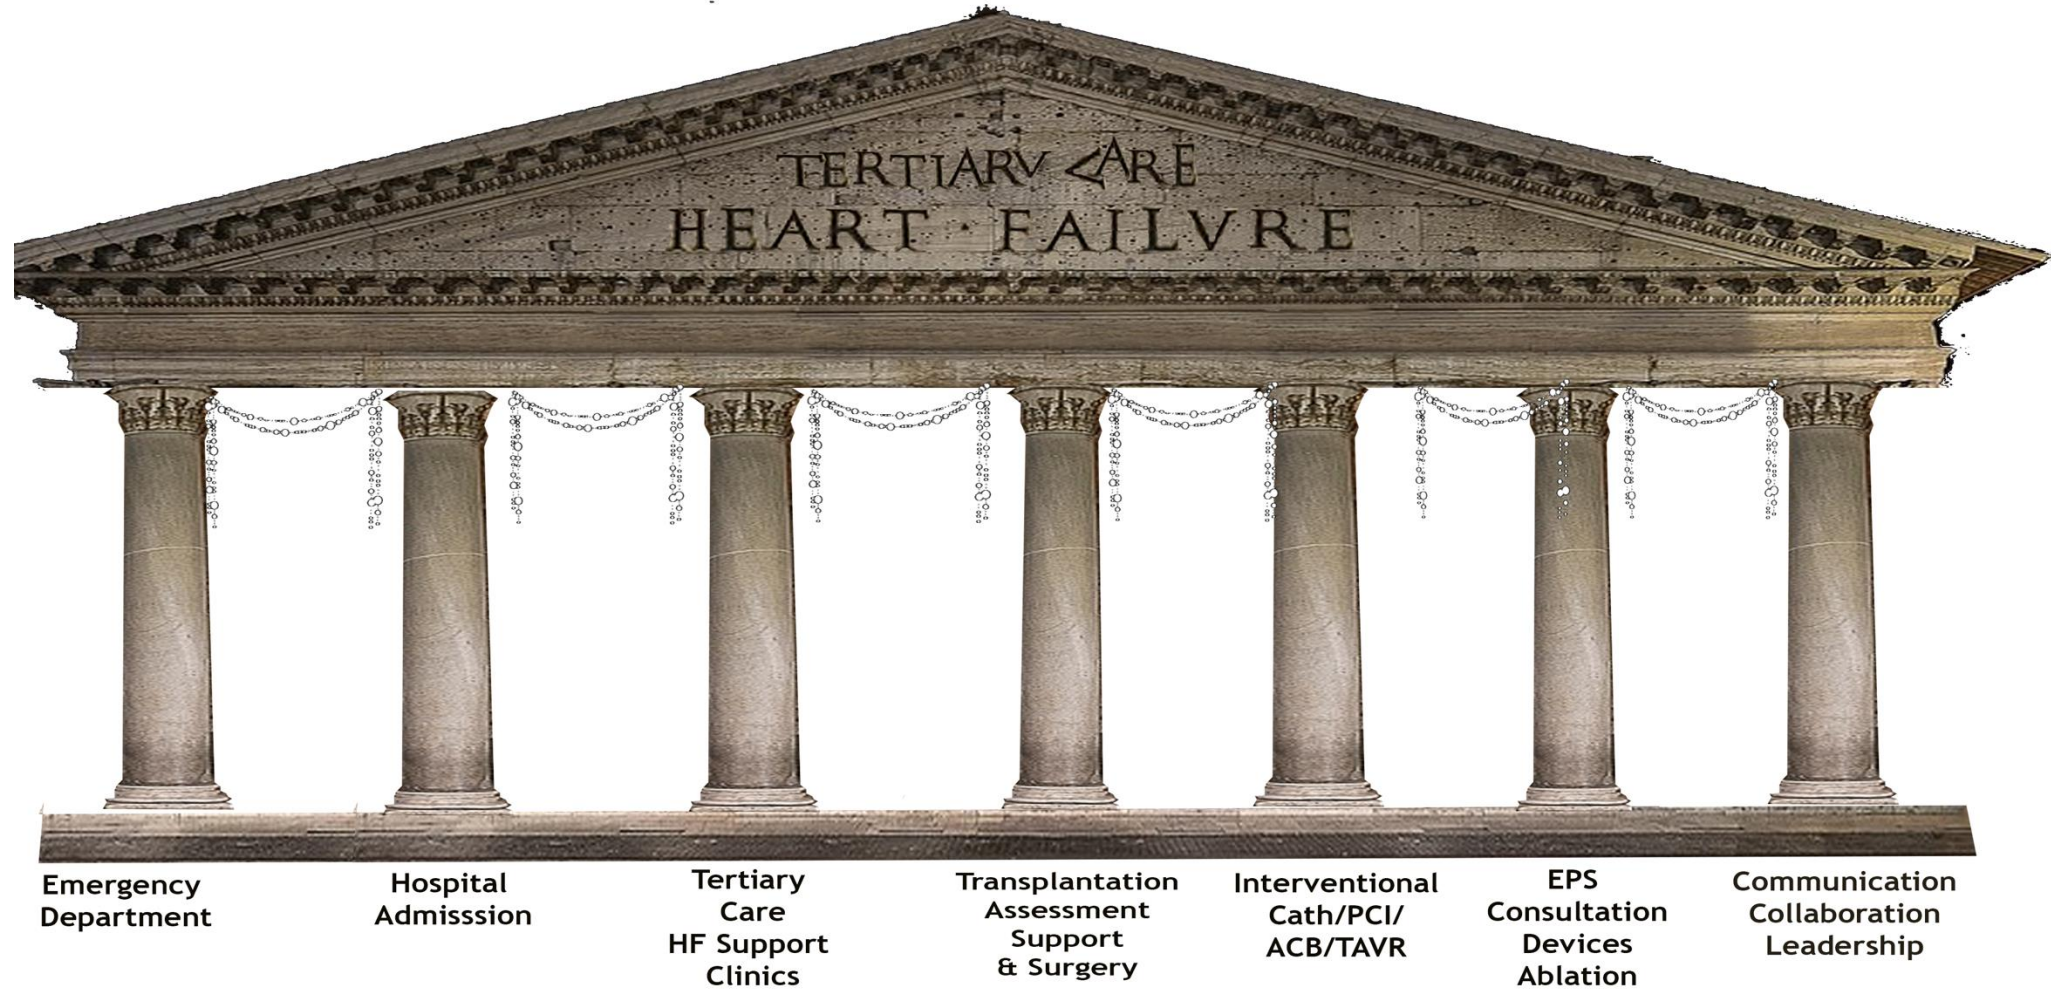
TERTIARV CARE
HEART · FAILVRE

Emergency Department

Hospital Admisssion

Tertiary Care HF Support Clinics

Transplantation Assessment Support & Surgery

Interventional Cath/PCI/ ACB/TAVR

EPS Consultation Devices Ablation

Communication Collaboration Leadership